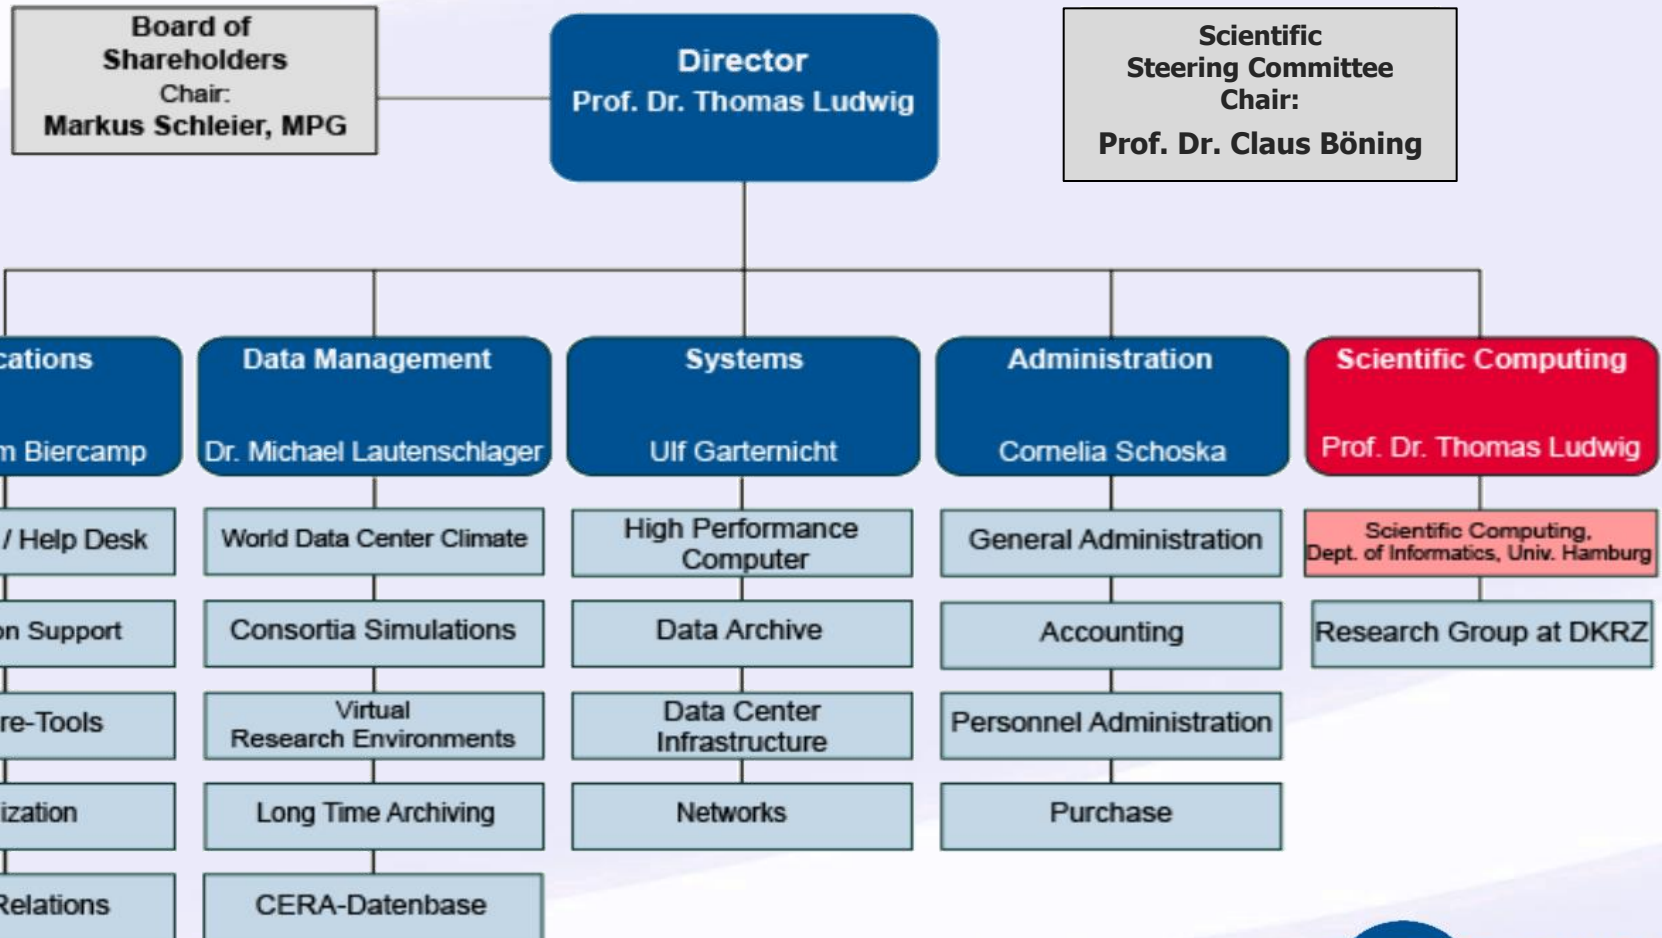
Board of Shareholders
Chair:
Markus Schleier, MPG

Director
Prof. Dr. Thomas Ludwig

Scientific Steering Committee
Chair:
Prof. Dr. Claus Böning

cations
m Biercamp

/ Help Desk

on Support

re-Tools

ization

Relations

Data Management
Dr. Michael Lautenschlager

World Data Center Climate

Consortia Simulations

Virtual Research Environments

Long Time Archiving

CERA-Datenbase

Systems
Ulf Garternicht

High Performance Computer

Data Archive

Data Center Infrastructure

Networks

Administration
Cornelia Schoska

General Administration

Accounting

Personnel Administration

Purchase

Scientific Computing
Prof. Dr. Thomas Ludwig

Scientific Computing, Dept. of Informatics, Univ. Hamburg

Research Group at DKRZ